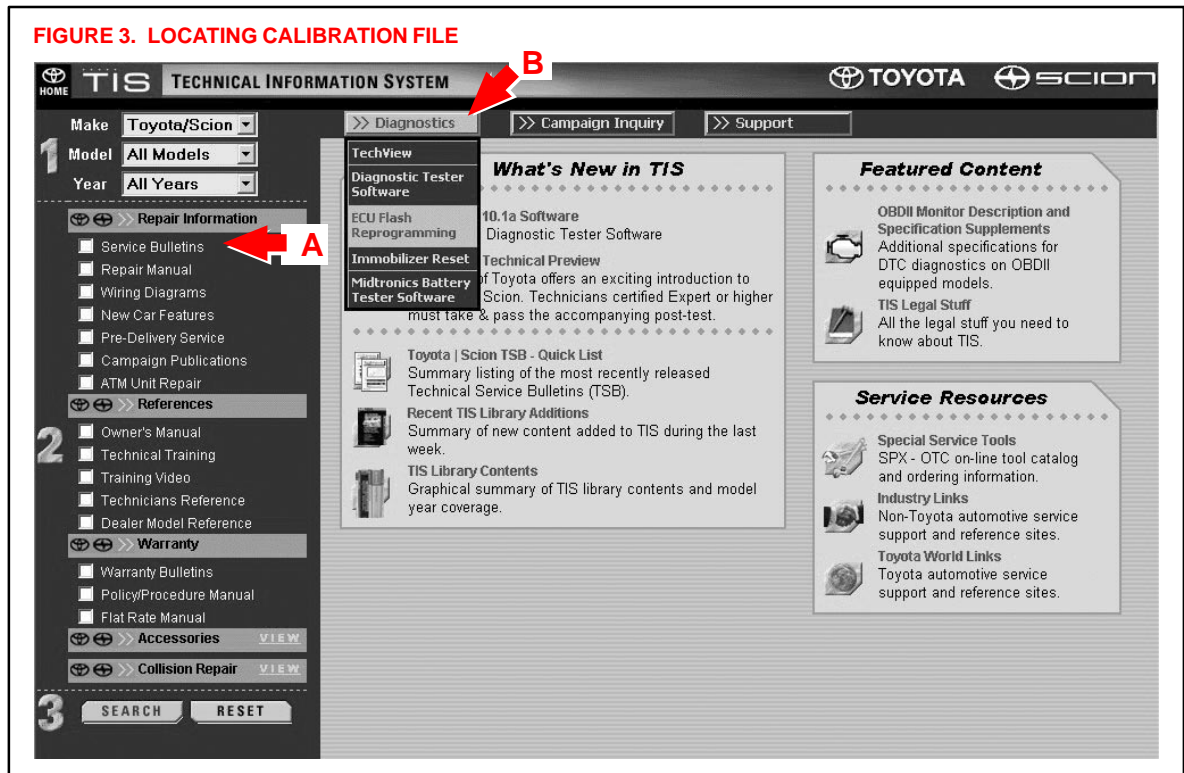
FIGURE 3. LOCATING CALIBRATION FILE

HOME TIS TECHNICAL INFORMATION SYSTEM

TOYOTA SCION

B

Make Toyota/Scion
1 Model All Models
Year All Years

Repair Information
Service Bulletins
Repair Manual
Wiring Diagrams
New Car Features
Pre-Delivery Service
Campaign Publications
ATM Unit Repair

A

References
2 Owner's Manual
Technical Training
Training Video
Technicians Reference
Dealer Model Reference

Warranty
Warranty Bulletins
Policy/Procedure Manual
Flat Rate Manual

Accessories VIEW
Collision Repair VIEW

3 SEARCH RESET

>> Diagnostics
>> Campaign Inquiry
>> Support

TechView
Diagnostic Tester Software
ECU Flash Reprogramming
Immobilizer Reset
Midtronics Battery Tester Software

What's New in TIS

10.1a Software
Diagnostic Tester Software

Technical Preview
of Toyota offers an exciting introduction to Scion. Technicians certified Expert or higher must take & pass the accompanying post-test.

Toyota | Scion TSB - Quick List
Summary listing of the most recently released Technical Service Bulletins (TSB).

Recent TIS Library Additions
Summary of new content added to TIS during the last week.

TIS Library Contents
Graphical summary of TIS library contents and model year coverage.

Featured Content

OBDII Monitor Description and Specification Supplements
Additional specifications for DTC diagnostics on OBDII equipped models.

TIS Legal Stuff
All the legal stuff you need to know about TIS.

Service Resources

Special Service Tools
SPX - OTC on-line tool catalog and ordering information.

Industry Links
Non-Toyota automotive service support and reference sites.

Toyota World Links
Toyota automotive service support and reference sites.